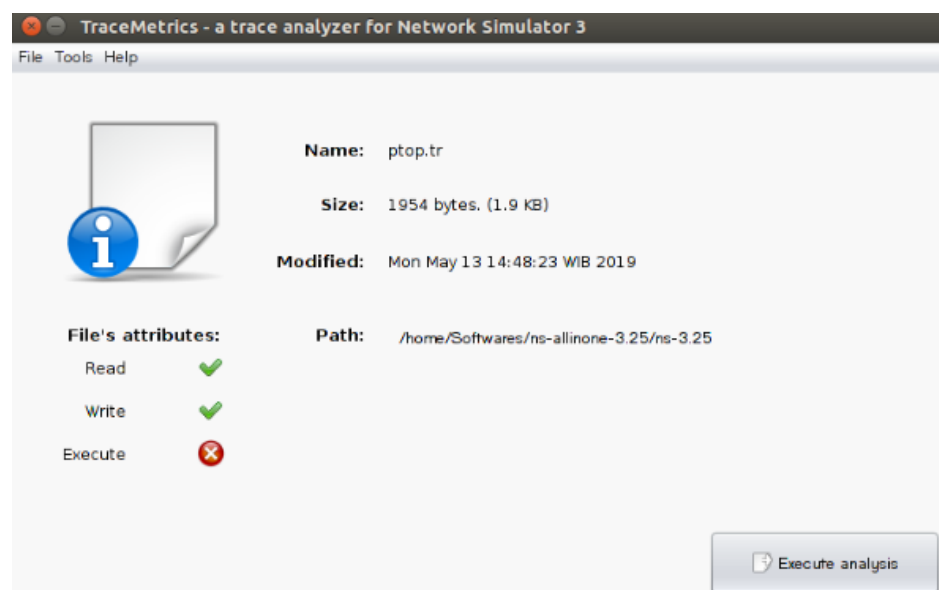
TraceMetrics - a trace analyzer for Network Simulator 3

File Tools Help

Name: ptop.tr

Size: 1954 bytes. (1.9 KB)

Modified: Mon May 13 14:48:23 WIB 2019

File's attributes:

Read

Write

Execute

Path: /home/Softwares/ns-allinone-3.25/ns-3.25

Execute analysis